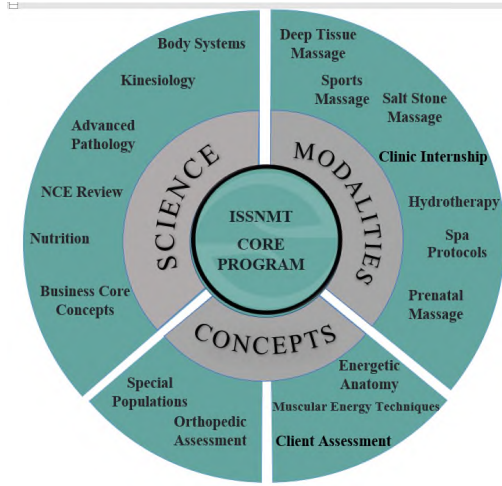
Body Systems

Kinesiology

Advanced Pathology

NCE Review

Nutrition

Business Core Concepts

Deep Tissue Massage

Sports Massage

Salt Stone Massage

Clinic Internship

Hydrotherapy

Spa Protocols

Prenatal Massage

SCIENCE

MODALITIES

CONCEPTS

ISSNMT CORE PROGRAM

Special Populations

Orthopedic Assessment

Energetic Anatomy

Muscular Energy Techniques

Client Assessment